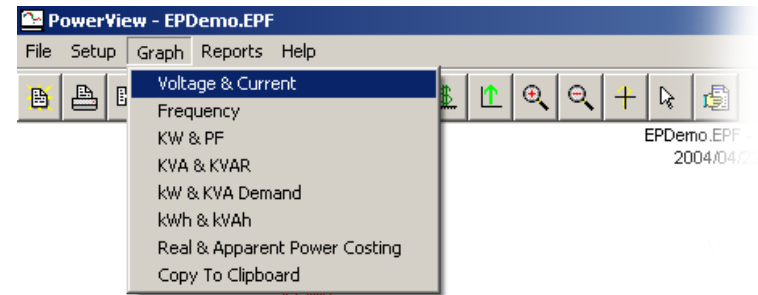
PowerView - EPDemo.EPF

File Setup Graph Reports Help

Voltage & Current
Frequency
KW & PF
KVA & KVAR
kW & KVA Demand
kWh & kVAh
Real & Apparent Power Costing
Copy To Clipboard

EPDemo.EPF -
2004/04/2